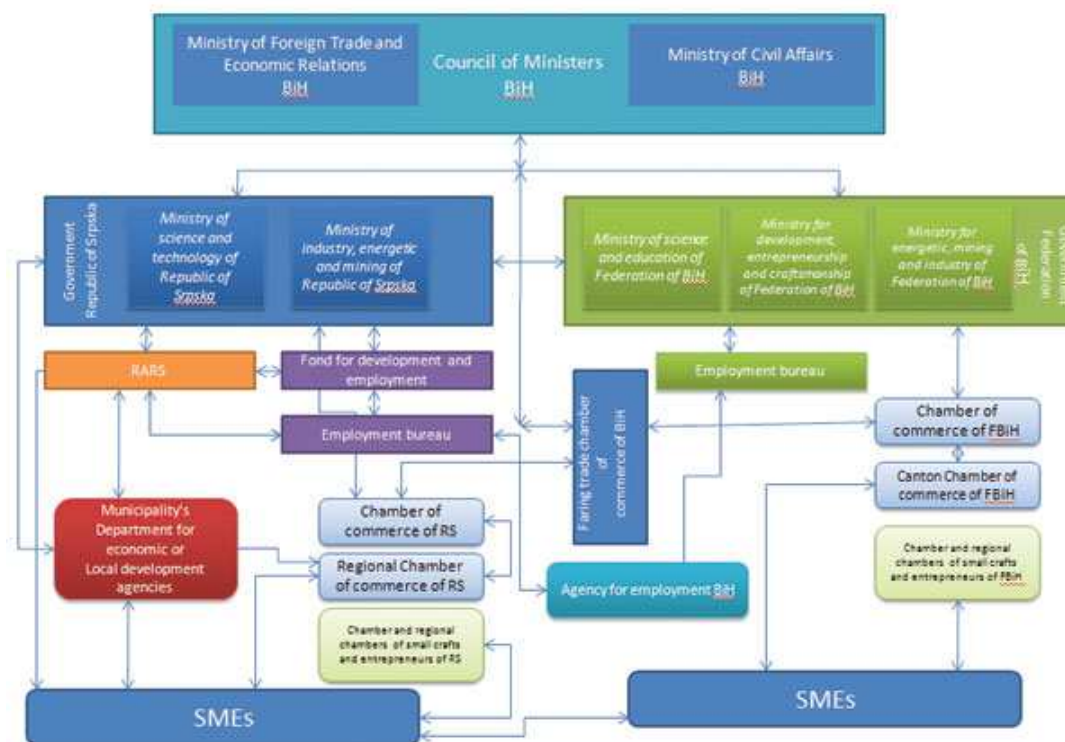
Ministry of Foreign Trade and Economic Relations BiH

Council of Ministers BiH

Ministry of Civil Affairs BiH

Government Republic of Srpska

Ministry of science and technology of Republic of Srpska

Ministry of industry, energetic and mining of Republic of Srpska

Ministry of science and education of Federation of BiH

Ministry for development, entrepreneurship and craftsmanship of Federation of BiH

Ministry for energetic, mining and industry of Federation of BiH

Government Federation of BiH

RARS

Fond for development and employment

Employment bureau

Employment bureau

Faring trade chamber of commerce of BiH

Chamber of commerce of FBiH

Canton Chamber of commerce of FBiH

Municipality's Department for economic or Local development agencies

Chamber of commerce of RS

Regional Chamber of commerce of RS

Agency for employment BiH

Chamber and regional chambers of small crafts and entrepreneurs of FBiH

Chamber and regional chambers of small crafts and entrepreneurs of RS

SMEs

SMEs